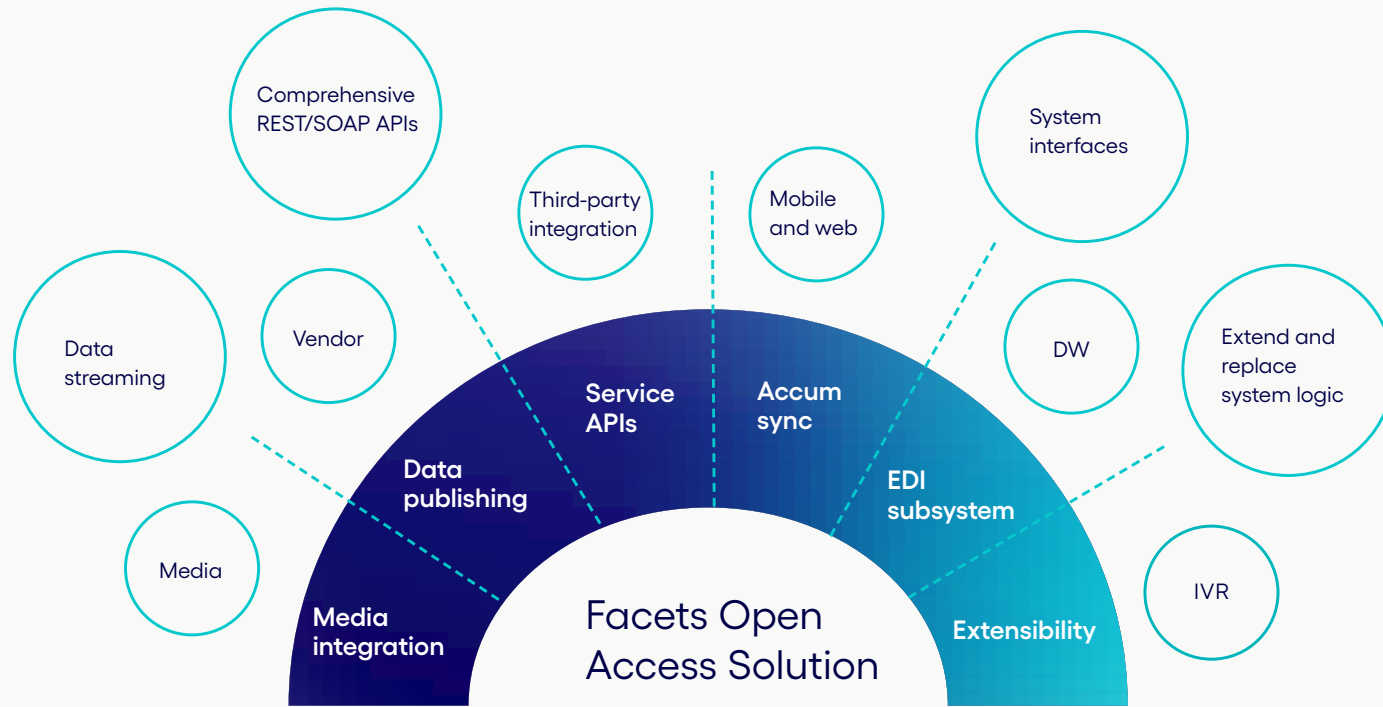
Comprehensive REST/SOAP APIs

Third-party integration

Mobile and web

System interfaces

Data streaming

Vendor

DW

Extend and replace system logic

Media

IVR

Media integration

Data publishing

Service APIs

Accum sync

EDI subsystem

Extensibility

Facets Open Access Solution